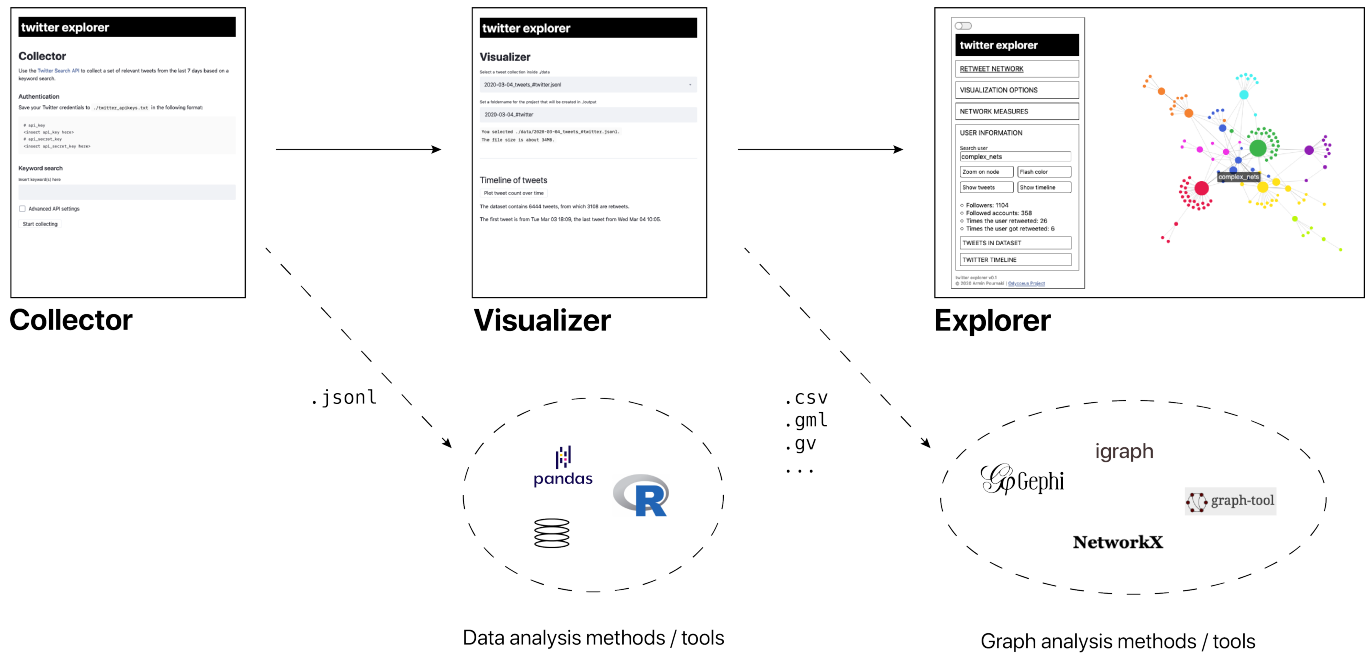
twitter explorer

Collector

Use the Twitter Search API to collect a set of relevant tweets from the last 7 days based on a keyword search.

Authentication

Save your Twitter credentials to ./twitter_apikeys.txt in the following format:

# api_key
<insert api_key here>
# api_secret_key
<insert api_secret_key here>

Keyword search

Insert keyword(s) here

Advanced API settings

Start collecting

Collector

twitter explorer

Visualizer

Select a tweet collection inside ./data

2020-03-04_tweets_#twitter.jsonl

Set a foldername for the project that will be created in ./output

2020-03-04_#twitter

You selected ./data/2020-03-04_tweets_#twitter.jsonl.
The file size is about 34MB.

Timeline of tweets

Plot tweet count over time

The dataset contains 6444 tweets, from which 3108 are retweets.

The first tweet is from Tue Mar 03 18:09, the last tweet from Wed Mar 04 10:05.

Visualizer

twitter explorer

RETWEET NETWORK

VISUALIZATION OPTIONS

NETWORK MEASURES

USER INFORMATION

Search user
complex_nets

Zoom on node
Flash color
Show tweets
Show timeline

Followers: 1104
Followed accounts: 358
Times the user retweeted: 26
Times the user got retweeted: 6

TWEETS IN DATASET

TWITTER TIMELINE

twitter explorer v0.1
© 2020 Armin Pournaki | Odycceus Project

complex_nets

Explorer

.jsonl

pandas

R

.csv
.gml
.gv
...

igraph

Gephi

graph-tool

NetworkX

Data analysis methods / tools

Graph analysis methods / tools